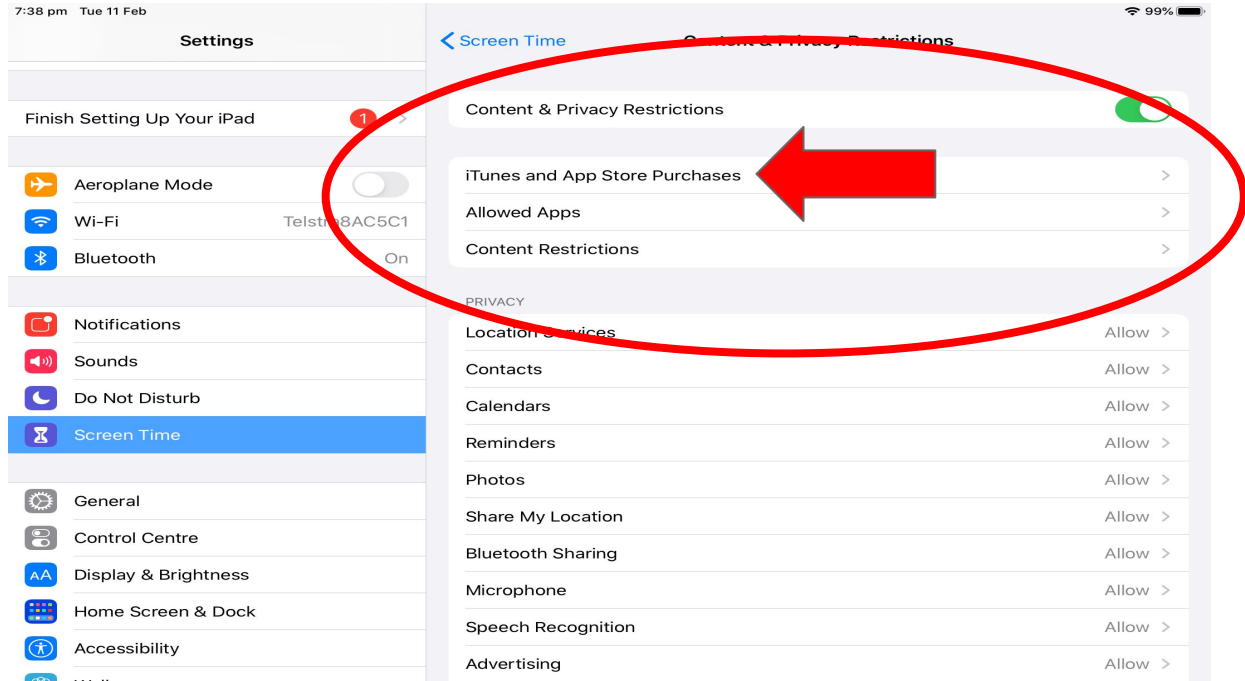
7:38 pm Tue 11 Feb

99%

Settings

Finish Setting Up Your iPad 1

Aeroplane Mode

Wi-Fi Telst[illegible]8AC5C1

Bluetooth On

Notifications

Sounds

Do Not Disturb

Screen Time

General

Control Centre

Display & Brightness

Home Screen & Dock

Accessibility

< Screen Time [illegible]

Content & Privacy Restrictions

iTunes and App Store Purchases

Allowed Apps

Content Restrictions

PRIVACY

Location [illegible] Allow

Contacts Allow

Calendars Allow

Reminders Allow

Photos Allow

Share My Location Allow

Bluetooth Sharing Allow

Microphone Allow

Speech Recognition Allow

Advertising Allow